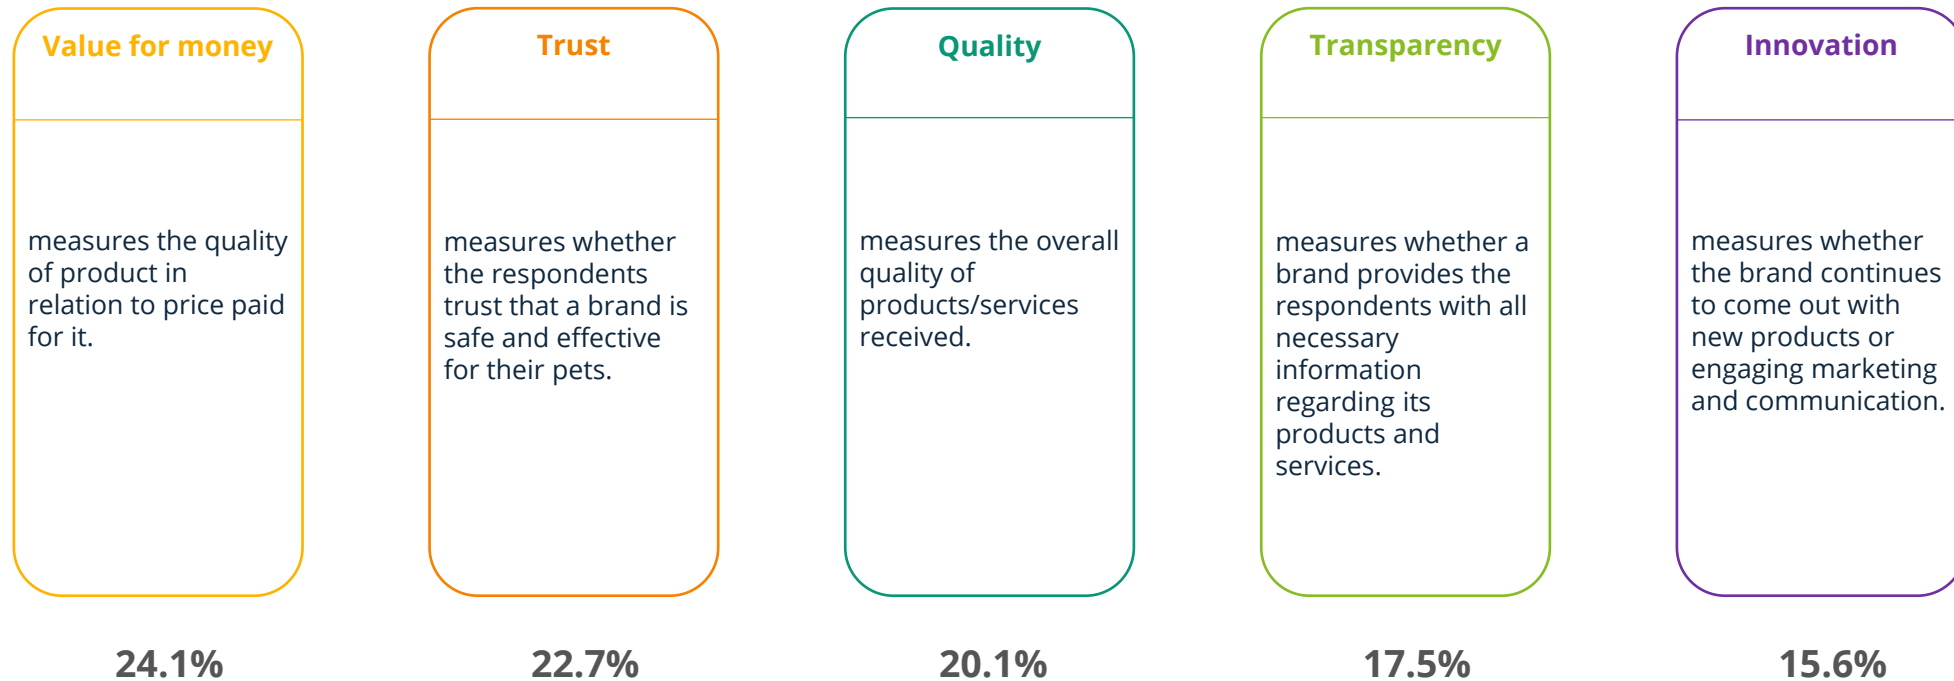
Value for money

measures the quality of product in relation to price paid for it.

24.1%

Trust

measures whether the respondents trust that a brand is safe and effective for their pets.

22.7%

Quality

measures the overall quality of products/services received.

20.1%

Transparency

measures whether a brand provides the respondents with all necessary information regarding its products and services.

17.5%

Innovation

measures whether the brand continues to come out with new products or engaging marketing and communication.

15.6%